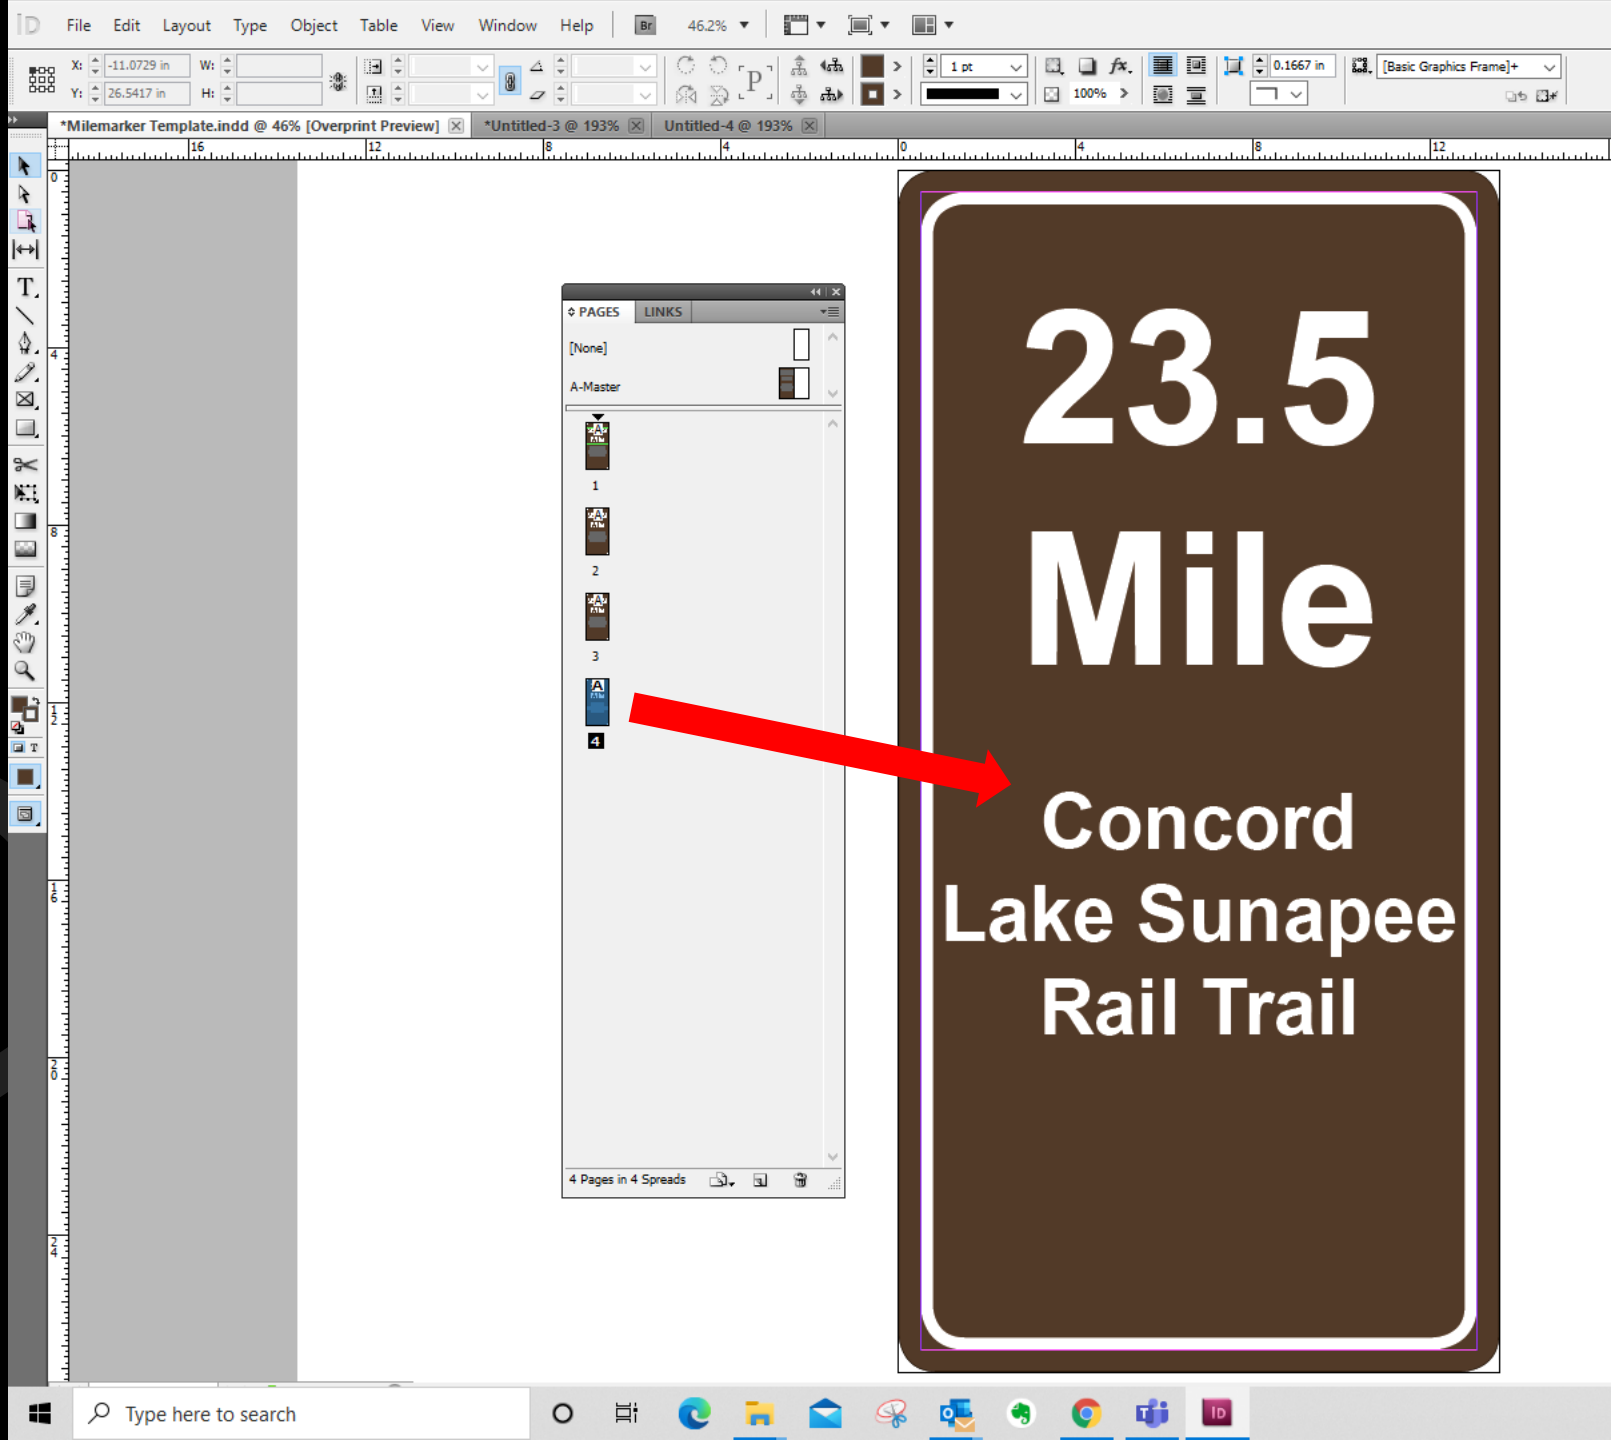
File Edit Layout Type Object Table View Window Help

Br 46.2%

X: -11.0729 in W:
Y: 26.5417 in H:

1 pt
100%
0.1667 in
[Basic Graphics Frame]+

*Milemarker Template.indd @ 46% [Overprint Preview]
*Untitled-3 @ 193%
Untitled-4 @ 193%

16 12 8 4 0 4 8 12

PAGES LINKS

[None]
A-Master

1
2
3
4

4 Pages in 4 Spreads

23.5
Mile

Concord
Lake Sunapee
Rail Trail

Type here to search